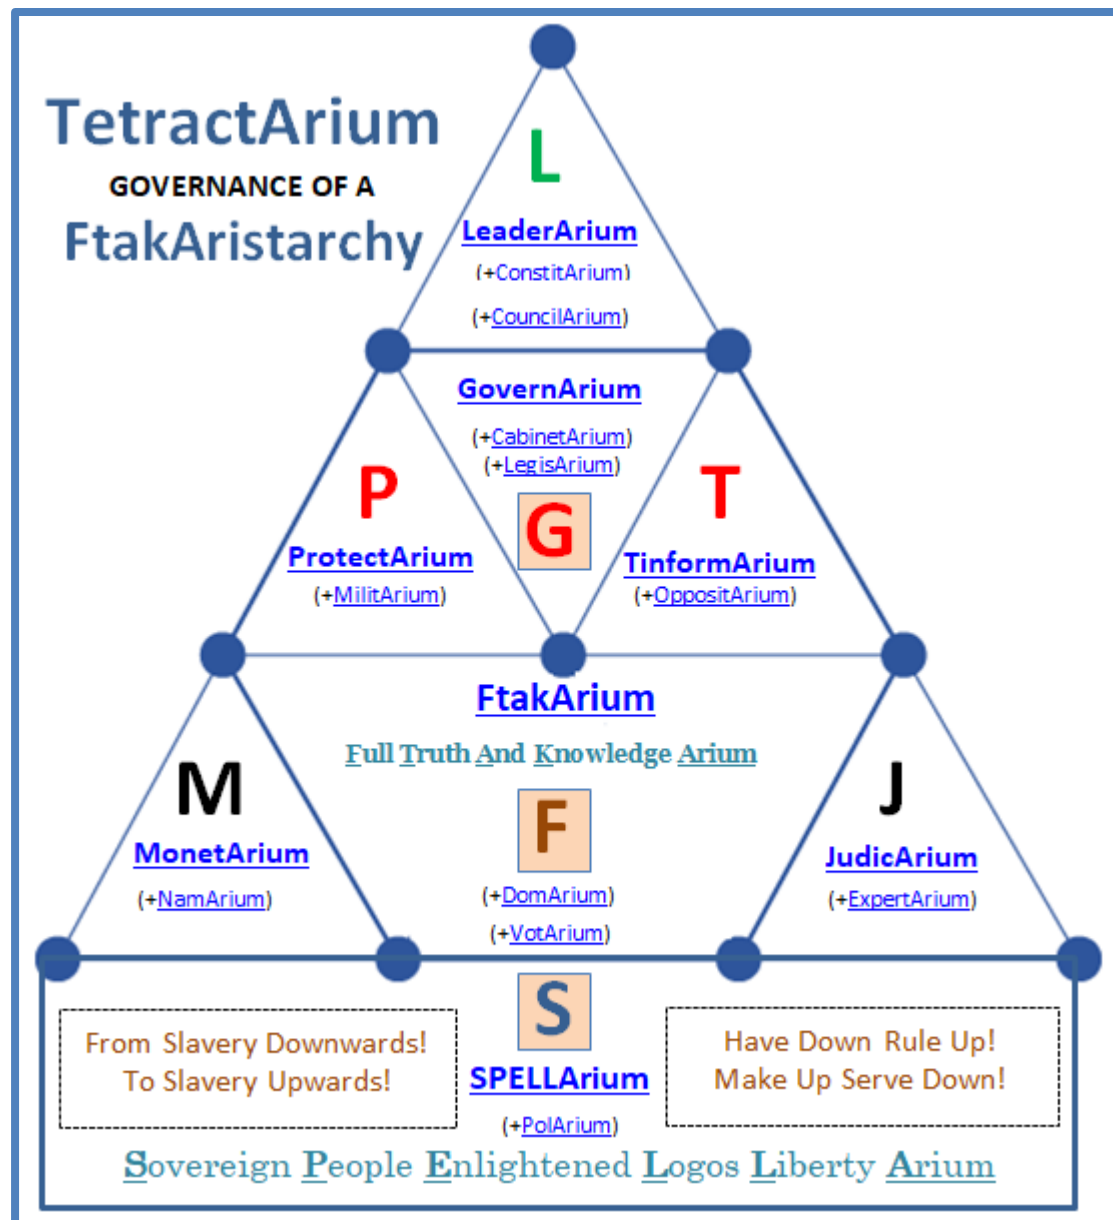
TetractArium

GOVERNANCE OF A

FtakAristarchy

L

LeaderArium

(+ConstitArium)

(+CouncilArium)

GovernArium

(+CabinetArium)
(+LegisArium)

P

ProtectArium

(+MilitArium)

G

T

TinformArium

(+OppositArium)

FtakArium

Full Truth And Knowledge Arium

M

MonetArium

(+NamArium)

F

(+DomArium)

(+VotArium)

J

JudicArium

(+ExpertArium)

S

SPELLArium

(+PolArium)

From Slavery Downwards!
To Slavery Upwards!

Have Down Rule Up!
Make Up Serve Down!

Sovereign People Enlightened Logos Liberty Arium